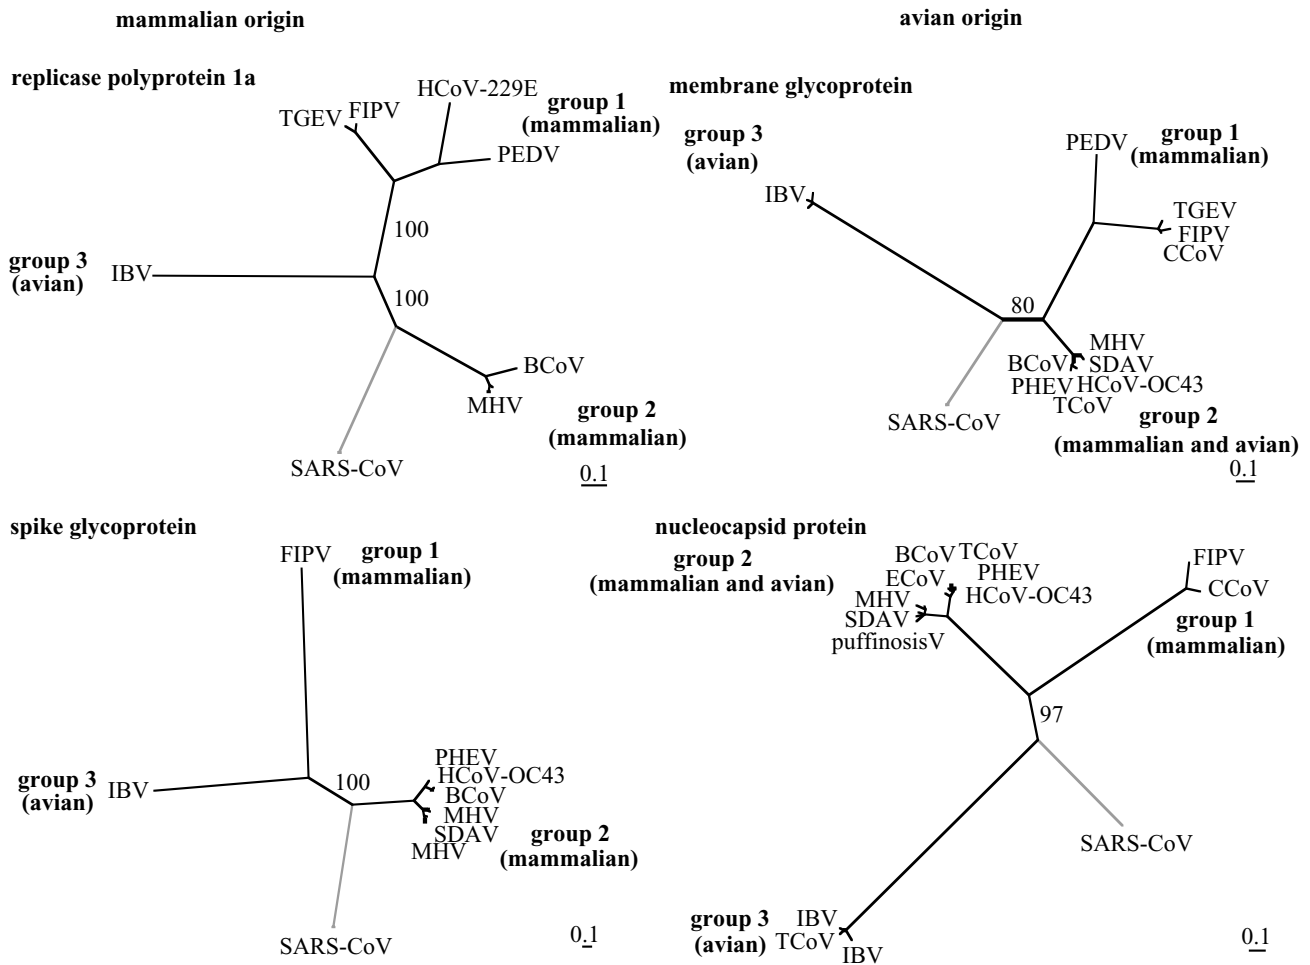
mammalian origin

avian origin

replicase polyprotein 1a

TGEV FIPV HCoV-229E PEDV

group 1 (mammalian)

100

group 3 (avian)

IBV

100

BCoV

MHV

group 2 (mammalian)

SARS-CoV

0.1

membrane glycoprotein

group 3 (avian)

IBV

PEDV

group 1 (mammalian)

TGEV FIPV CCoV

80

MHV BCoV SDAV PHEV HCoV-OC43 TCoV

SARS-CoV

group 2 (mammalian and avian)

0.1

spike glycoprotein

FIPV

group 1 (mammalian)

group 3 (avian)

IBV

100

PHEV HCoV-OC43 BCoV MHV SDAV MHV

group 2 (mammalian)

SARS-CoV

0.1

nucleocapsid protein

group 2 (mammalian and avian)

BCoV TCoV ECoV PHEV HCoV-OC43 MHV SDAV puffinosisV

FIPV CCoV

group 1 (mammalian)

97

SARS-CoV

group 3 (avian)

IBV TCoV IBV

0.1